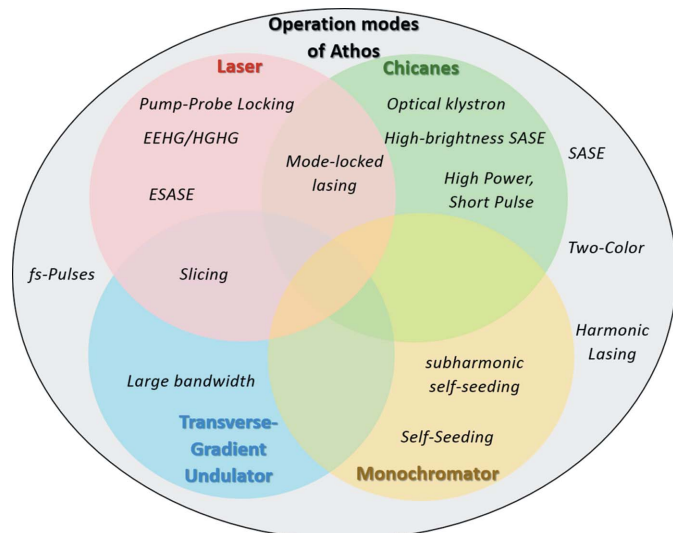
Operation modes of Athos

Laser

Chicanes

Pump-Probe Locking

Optical klystron

EEHG/HGHG

High-brightness SASE

SASE

Mode-locked lasing

High Power, Short Pulse

ESASE

Two-Color

fs-Pulses

Slicing

Harmonic Lasing

subharmonic self-seeding

Large bandwidth

Transverse-Gradient Undulator

Self-Seeding

Monochromator